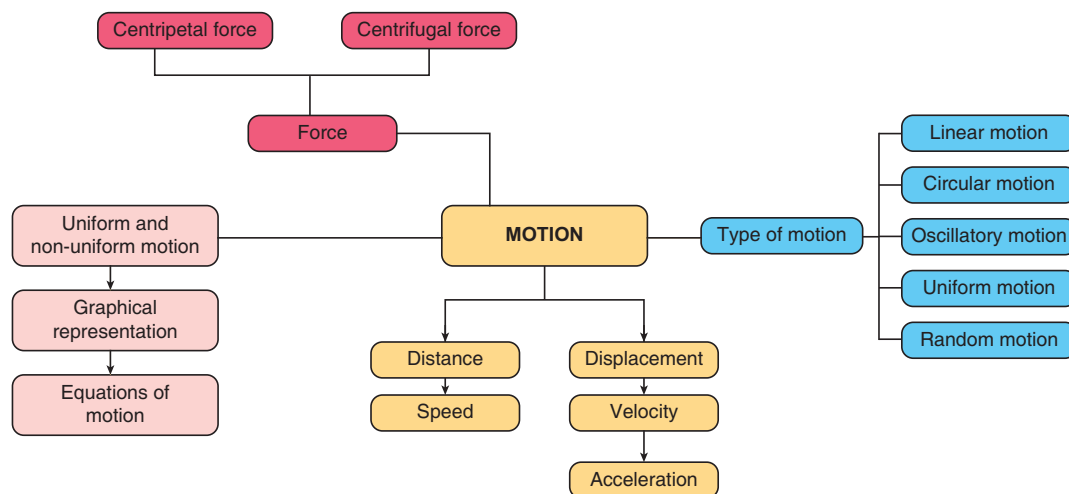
Centripetal force

Centrifugal force

Force

Uniform and non-uniform motion

Graphical representation

Equations of motion

MOTION

Distance

Speed

Displacement

Velocity

Acceleration

Type of motion

Linear motion

Circular motion

Oscillatory motion

Uniform motion

Random motion